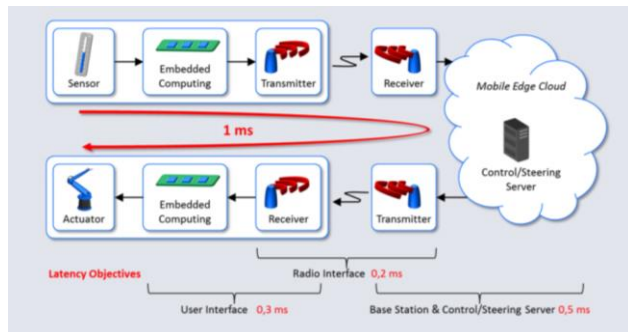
Sensor

Embedded Computing

Transmitter

Receiver

Mobile Edge Cloud

1 ms

Control/Steering Server

Actuator

Embedded Computing

Receiver

Transmitter

Latency Objectives

Radio Interface 0,2 ms

User Interface 0,3 ms

Base Station & Control/Steering Server 0,5 ms